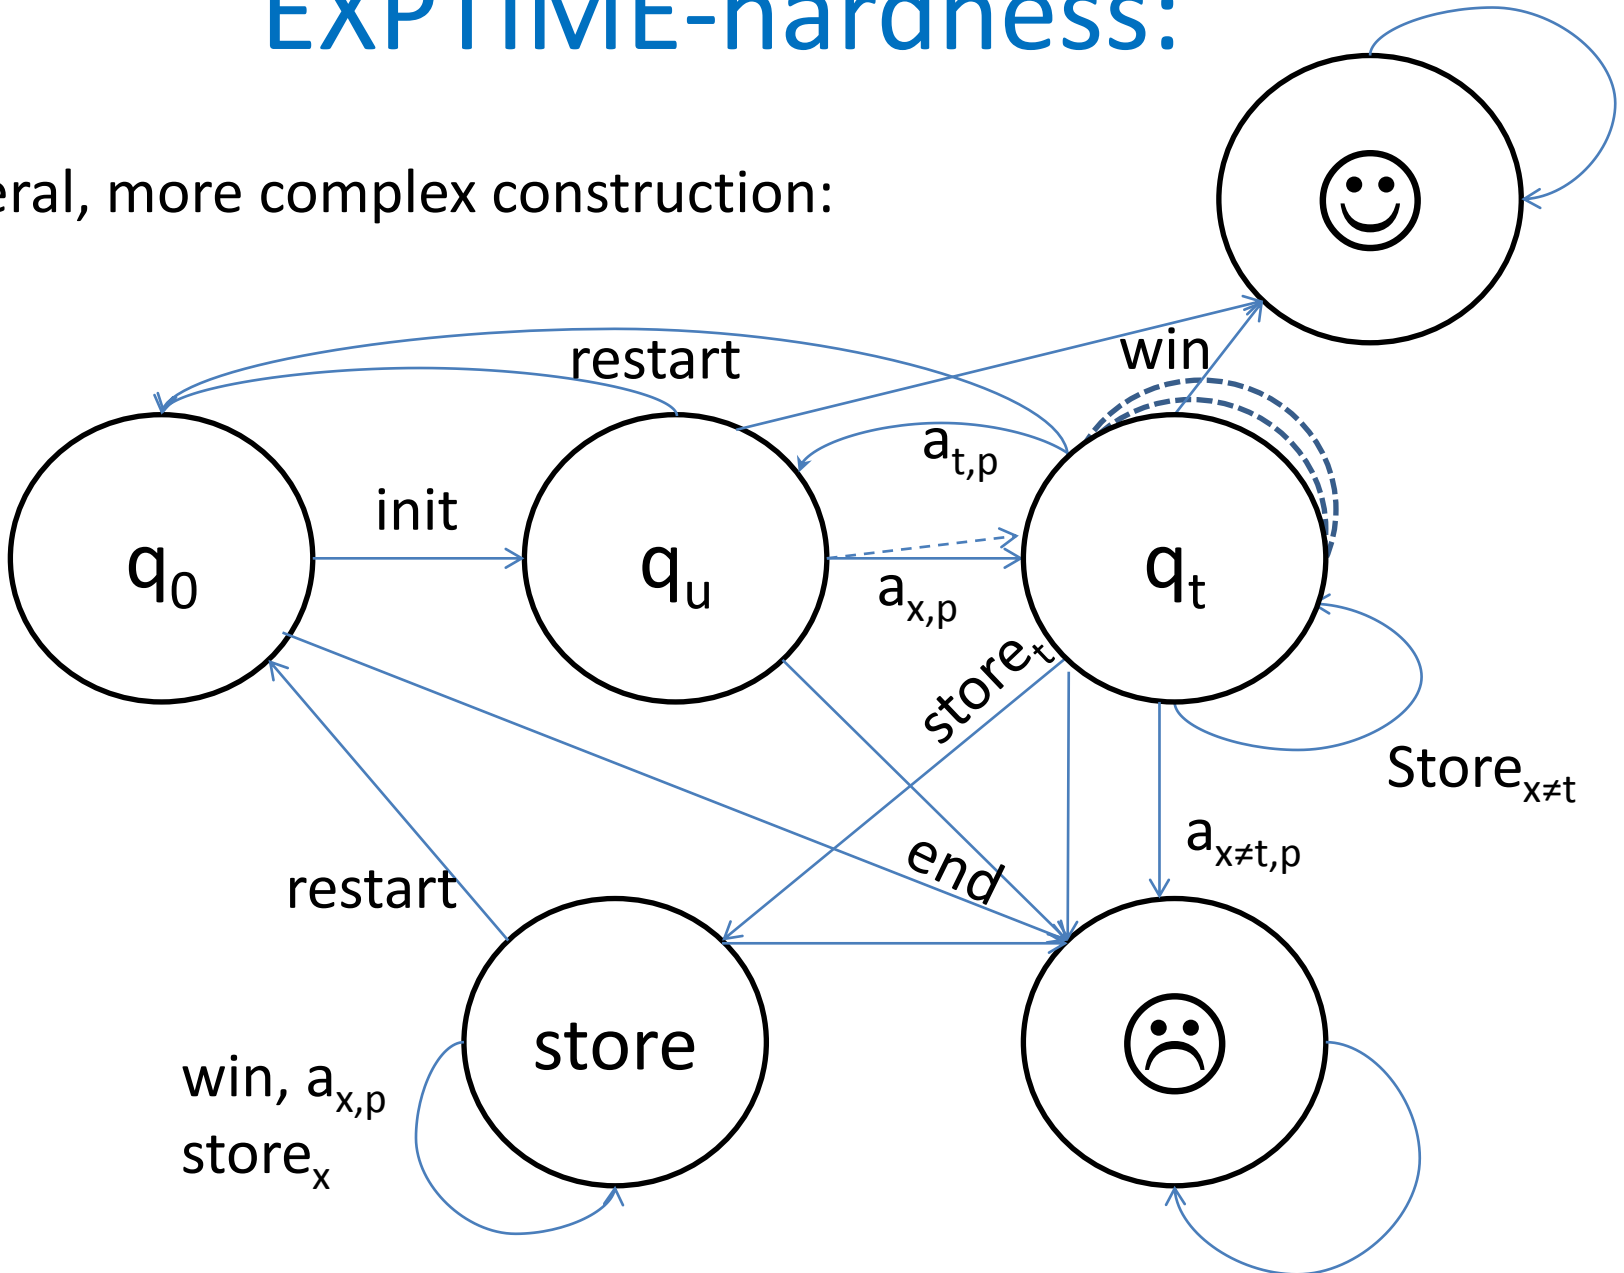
EXPTIME-hardness:

eral, more complex construction:

☺

restart

win

$a_{t,p}$

init

$q_0$

$q_u$

$q_t$

$a_{x,p}$

$store_t$

$Store_{x≠t}$

$a_{x≠t,p}$

end

restart

store

☹

win, $a_{x,p}$
$store_x$